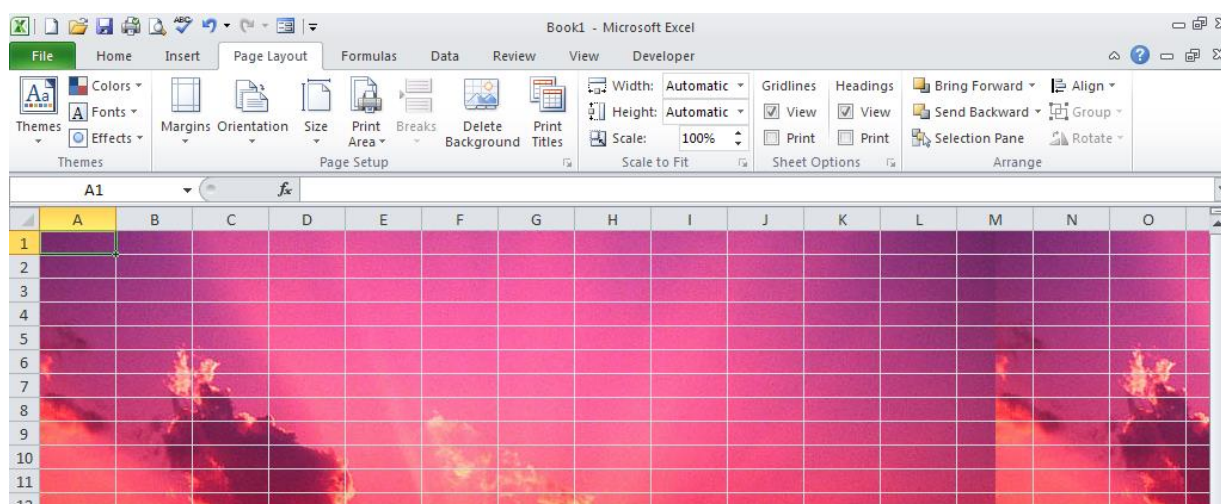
Book1 - Microsoft Excel

File Home Insert Page Layout Formulas Data Review View Developer

Themes Colors ▾ Fonts ▾ Effects ▾
Themes

Margins Orientation Size Print Area ▾ Breaks Delete Background Print Titles
Page Setup

Width: Automatic ▾
Height: Automatic ▾
Scale: 100%
Scale to Fit

Gridlines Headings
View View
Print Print
Sheet Options

Bring Forward ▾ Align ▾
Send Backward ▾ Group ▾
Selection Pane Rotate ▾
Arrange

A1 $f_x$

| | A | B | C | D | E | F | G | H | I | J | K | L | M | N | O |
|---|---|---|---|---|---|---|---|---|---|---|---|---|---|---|---|
| 1 | | | | | | | | | | | | | | | |
| 2 | | | | | | | | | | | | | | | |
| 3 | | | | | | | | | | | | | | | |
| 4 | | | | | | | | | | | | | | | |
| 5 | | | | | | | | | | | | | | | |
| 6 | | | | | | | | | | | | | | | |
| 7 | | | | | | | | | | | | | | | |
| 8 | | | | | | | | | | | | | | | |
| 9 | | | | | | | | | | | | | | | |
| 10 | | | | | | | | | | | | | | | |
| 11 | | | | | | | | | | | | | | | |
| 12 | | | | | | | | | | | | | | | |